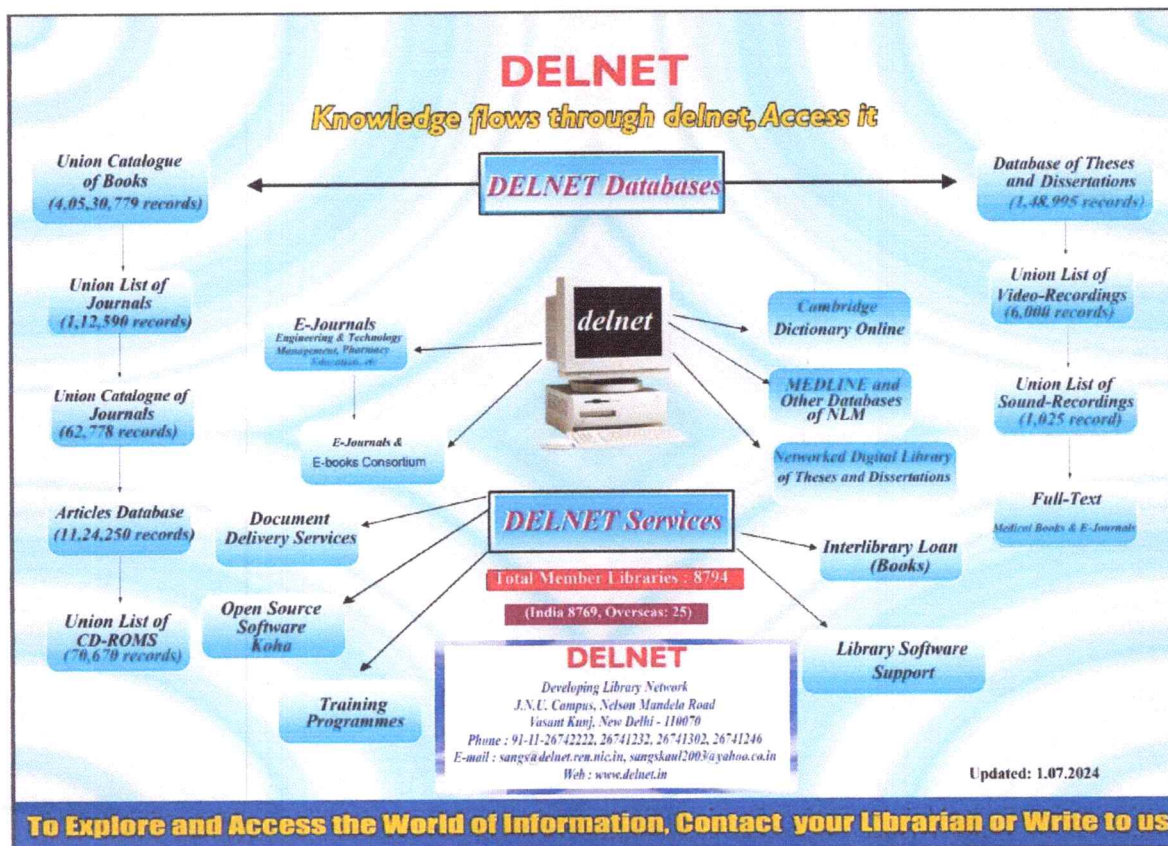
DELNET

Knowledge flows through delnet, Access it

DELNET Databases

Union Catalogue of Books (4,05,30,779 records)

Union List of Journals (1,12,590 records)

Union Catalogue of Journals (62,778 records)

Articles Database (11,24,250 records)

Union List of CD-ROMS (70,670 records)

Database of Theses and Dissertations (1,48,995 records)

Union List of Video-Recordings (6,000 records)

Union List of Sound-Recordings (1,025 record)

Full-Text Medical Books & E-Journals

delnet

E-Journals Engineering & Technology Management, Pharmacy Education, etc

E-Journals & E-books Consortium

Cambridge Dictionary Online

MEDLINE and Other Databases of NLM

Networked Digital Library of Theses and Dissertations

DELNET Services

Document Delivery Services

Open Source Software Koha

Training Programmes

Interlibrary Loan (Books)

Library Software Support

Total Member Libraries : 8794

(India 8769, Overseas: 25)

DELNET

Developing Library Network
J.N.U. Campus, Nelson Mandela Road
Vasant Kunj, New Delhi - 110070
Phone : 91-11-26742222, 26741232, 26741302, 26741246
E-mail : sangs@delnet.ren.nic.in, sangskaul2003@yahoo.co.in
Web : www.delnet.in

Updated: 1.07.2024

To Explore and Access the World of Information, Contact your Librarian or Write to us